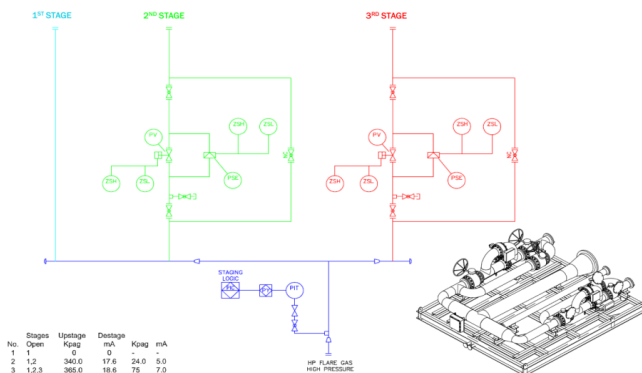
1ST STAGE

2ND STAGE

3RD STAGE

PV

ZSH

ZSL

ZSH

ZSL

PSE

PV

ZSH

ZSL

ZSH

ZSL

PSE

STAGING LOGIC

PIT

HP FLARE GAS HIGH PRESSURE

| No. | Stages Open | Upstage Kpag | Destage mA | Kpag | mA |
|---|---|---|---|---|---|
| 1 | 1 | 0 | 0 | - | - |
| 2 | 1,2 | 340.0 | 17.6 | 24.0 | 5.0 |
| 3 | 1,2,3 | 365.0 | 18.6 | 75 | 7.0 |